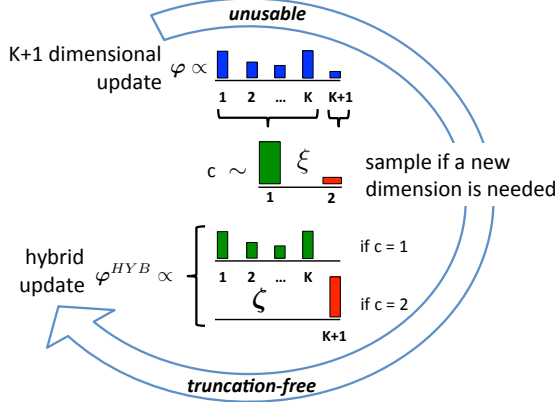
unusable

K+1 dimensional update $\varphi \propto$

1 2 … K K+1

c $\sim$ $\xi$

1 2

sample if a new dimension is needed

hybrid update $\varphi^{HYB} \propto$

1 2 … K

if c = 1

$\zeta$

if c = 2

K+1

truncation-free